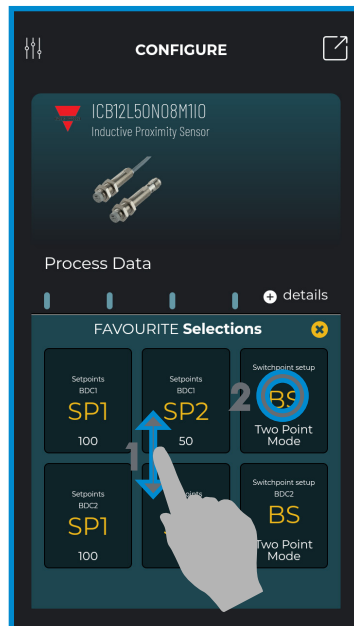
CONFIGURE

ICB12L50N08M1IO
Inductive Proximity Sensor

Process Data

details

FAVOURITE Selections

Setpoints
BDC1
SP1
100

Setpoints
BDC1
SP2
50

Switchpoint setup
BDC1
BS
Two Point Mode

2

1

Setpoints
BDC2
SP1
100

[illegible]

Switchpoint setup
BDC2
BS
Two Point Mode